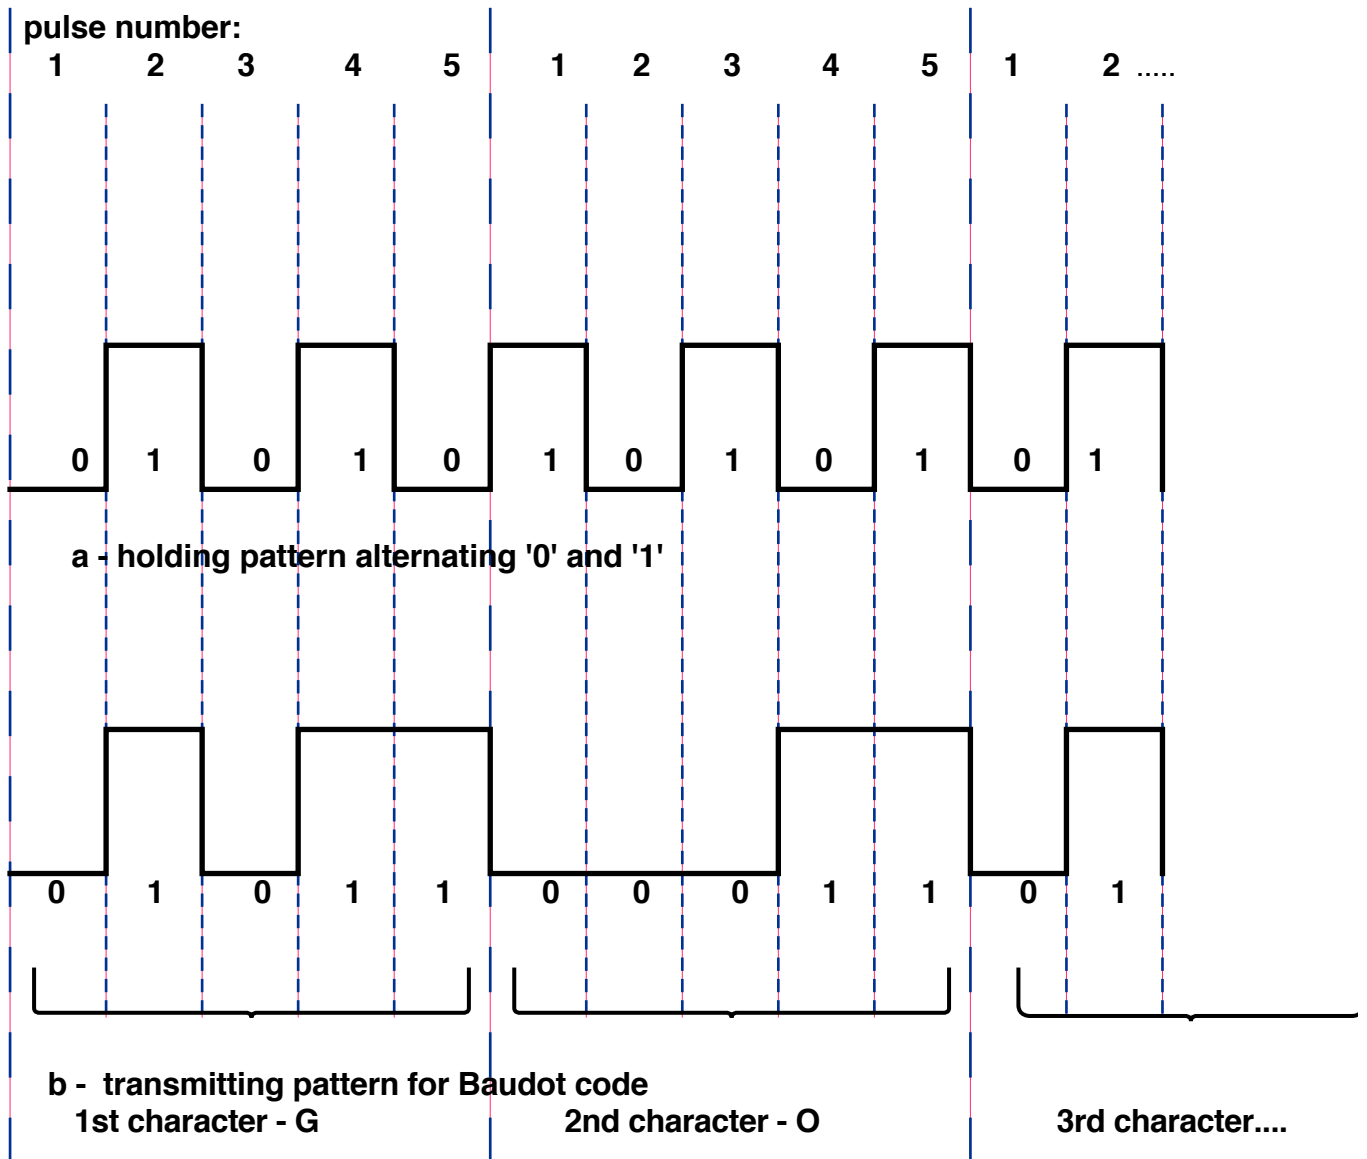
pulse number:
1 2 3 4 5 1 2 3 4 5 1 2 .....

0 1 0 1 0 1 0 1 0 1 0 1

a - holding pattern alternating '0' and '1'

0 1 0 1 1 0 0 0 1 1 0 1

b - transmitting pattern for Baudot code
1st character - G
2nd character - O
3rd character....